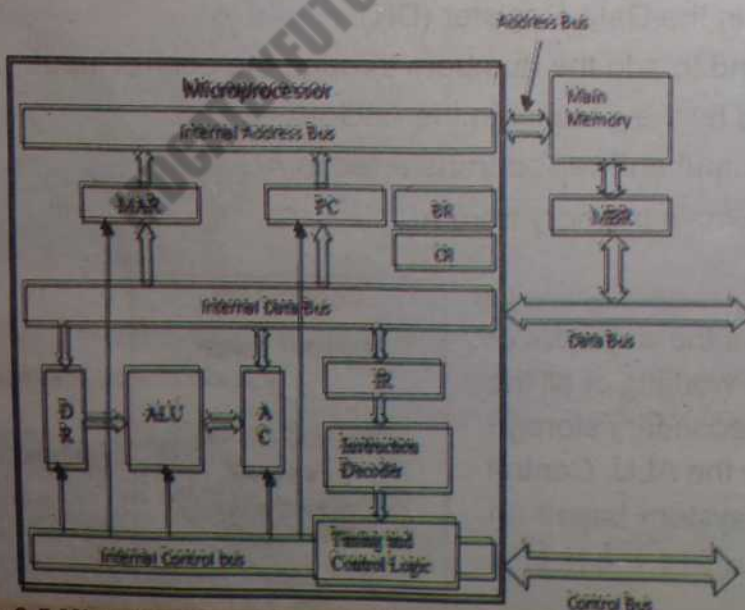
Address Bus

Microprocessor

Internal Address Bus

Main Memory

MAR

PC

BR

MBR

CR

Internal Data Bus

Data Bus

D R

ALU

A C

IR

Instruction Decoder

Internal Control bus

Timing and Control Logic

Control Bus